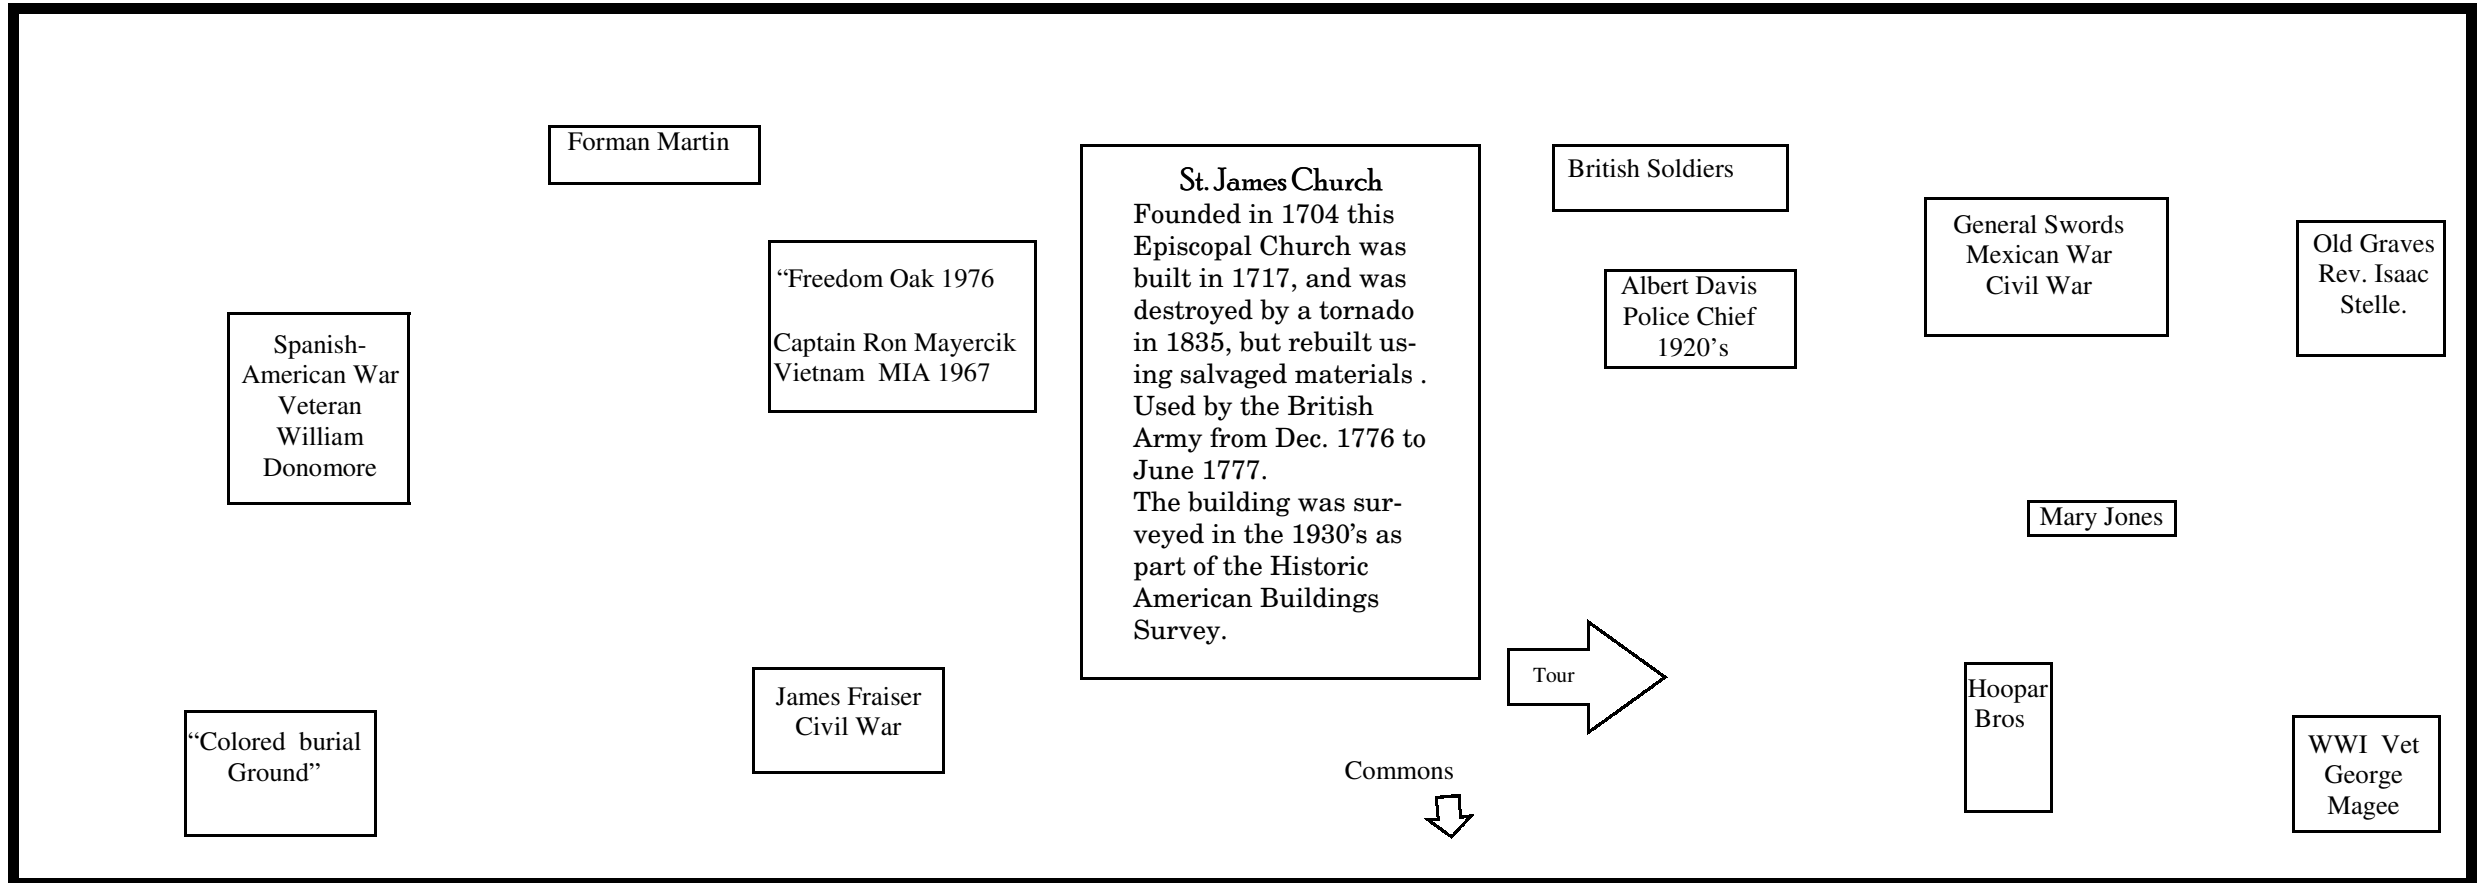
Forman Martin

“Freedom Oak 1976

Captain Ron Mayercik Vietnam MIA 1967

Spanish-American War Veteran William Donomore

St. James Church
Founded in 1704 this Episcopal Church was built in 1717, and was destroyed by a tornado in 1835, but rebuilt using salvaged materials . Used by the British Army from Dec. 1776 to June 1777.
The building was surveyed in the 1930’s as part of the Historic American Buildings Survey.

British Soldiers

Albert Davis Police Chief 1920’s

General Swords Mexican War Civil War

Old Graves Rev. Isaac Stelle.

Mary Jones

Tour

Hoopar Bros

WWI Vet George Magee

“Colored burial Ground”

James Fraiser Civil War

Commons